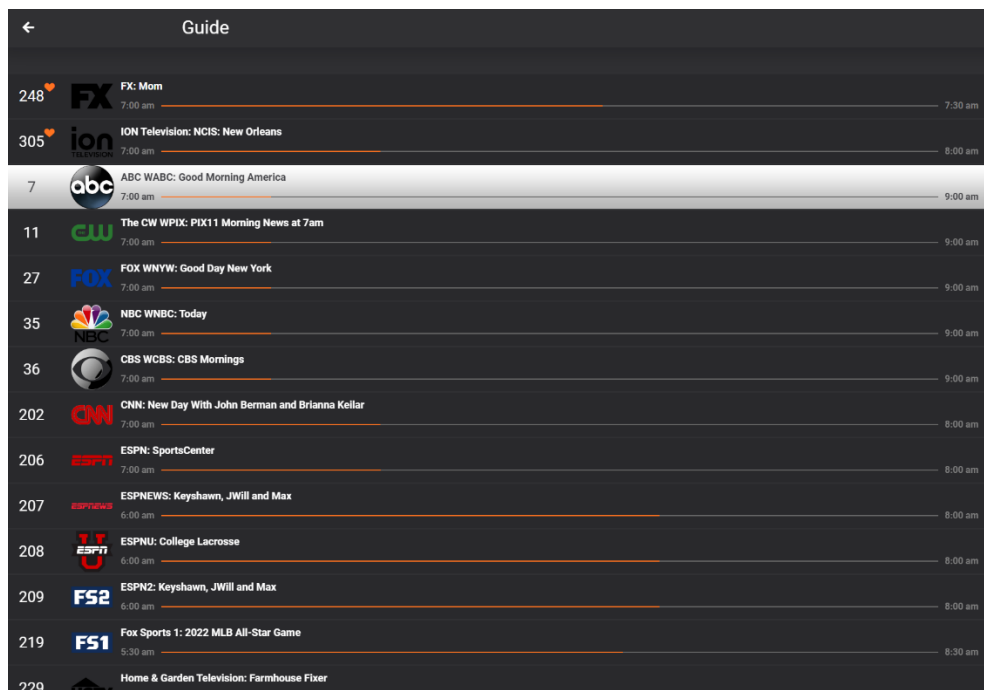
Guide

248 FX FX: Mom 7:00 am 7:30 am

305 ion TELEVISION ION Television: NCIS: New Orleans 7:00 am 8:00 am

7 abc ABC WABC: Good Morning America 7:00 am 9:00 am

11 CW The CW WPIX: PIX11 Morning News at 7am 7:00 am 9:00 am

27 FOX FOX WNYW: Good Day New York 7:00 am 9:00 am

35 NBC NBC WNBC: Today 7:00 am 9:00 am

36 CBS WCBS: CBS Mornings 7:00 am 9:00 am

202 CNN CNN: New Day With John Berman and Brianna Keilar 7:00 am 8:00 am

206 ESPN ESPN: SportsCenter 7:00 am 8:00 am

207 ESPNEWS ESPNEWS: Keyshawn, JWill and Max 6:00 am 8:00 am

208 ESPN U ESPNU: College Lacrosse 6:00 am 8:00 am

209 FS2 ESPN2: Keyshawn, JWill and Max 6:00 am 8:00 am

219 FS1 Fox Sports 1: 2022 MLB All-Star Game 5:30 am 8:30 am

229 Home & Garden Television: Farmhouse Fixer